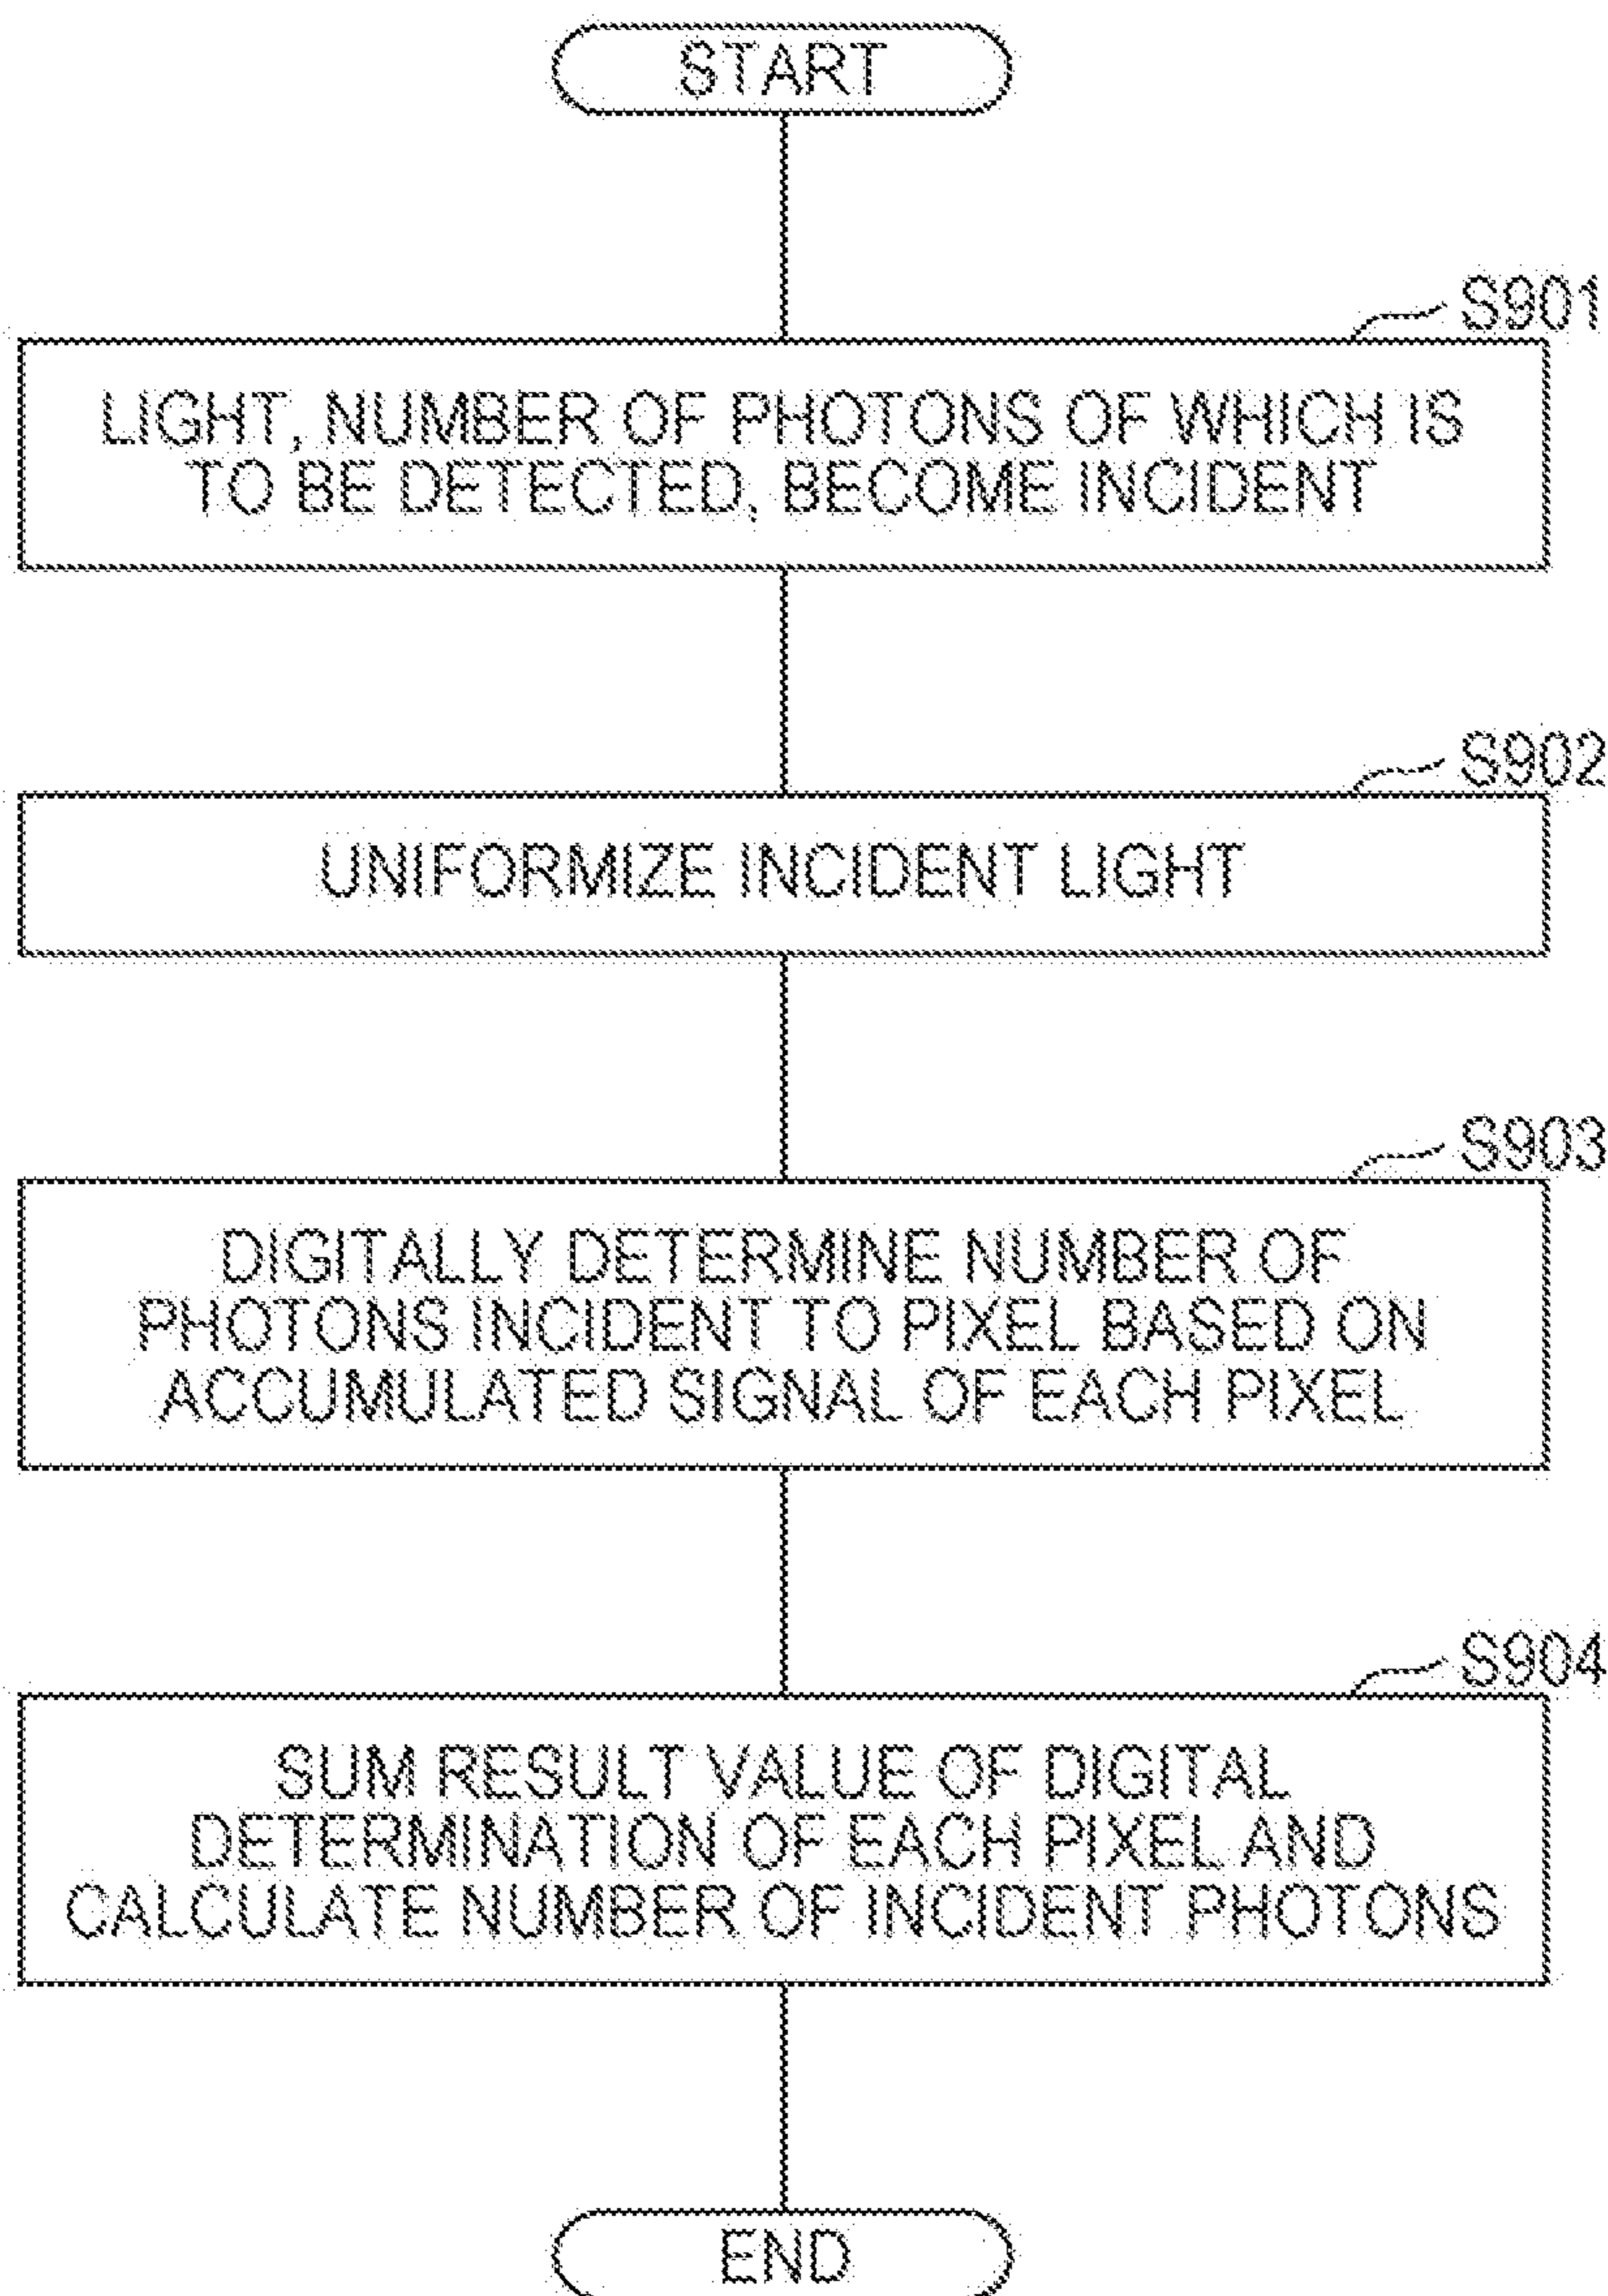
START

S901

LIGHT, NUMBER OF PHOTONS OF WHICH IS TO BE DETECTED, BECOME INCIDENT

S902

UNIFORMIZE INCIDENT LIGHT

S903

DIGITALLY DETERMINE NUMBER OF PHOTONS INCIDENT TO PIXEL BASED ON ACCUMULATED SIGNAL OF EACH PIXEL

S904

SUM RESULT VALUE OF DIGITAL DETERMINATION OF EACH PIXEL AND CALCULATE NUMBER OF INCIDENT PHOTONS

END